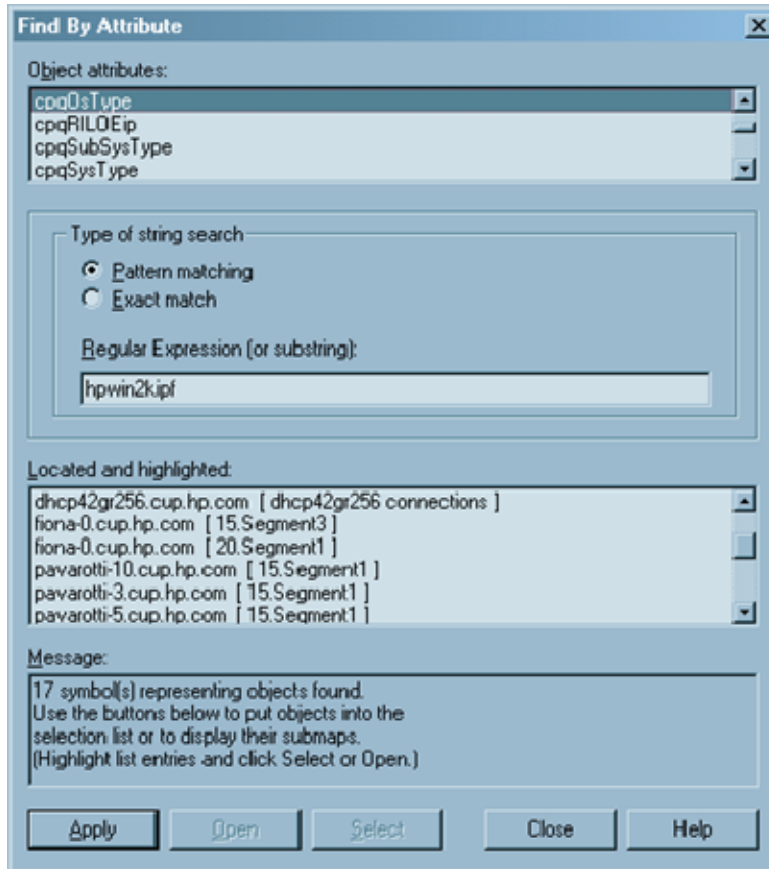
Find By Attribute

Object attributes:

cpqOsType
cpqRILOIEip
cpqSubSysType
cpqSysType

Type of string search

Pattern matching
Exact match

Regular Expression (or substring):

hpwin2k.ipf

Located and highlighted:

dhcp42gr256.cup.hp.com [ dhcp42gr256 connections ]
fiona-0.cup.hp.com [ 15.Segment3 ]
fiona-0.cup.hp.com [ 20.Segment1 ]
pavarotti-10.cup.hp.com [ 15.Segment1 ]
pavarotti-3.cup.hp.com [ 15.Segment1 ]
pavarotti-5.cup.hp.com [ 15.Segment1 ]

Message:

17 symbol(s) representing objects found.
Use the buttons below to put objects into the selection list or to display their submaps.
(Highlight list entries and click Select or Open.)

Apply | Open | Select | Close | Help